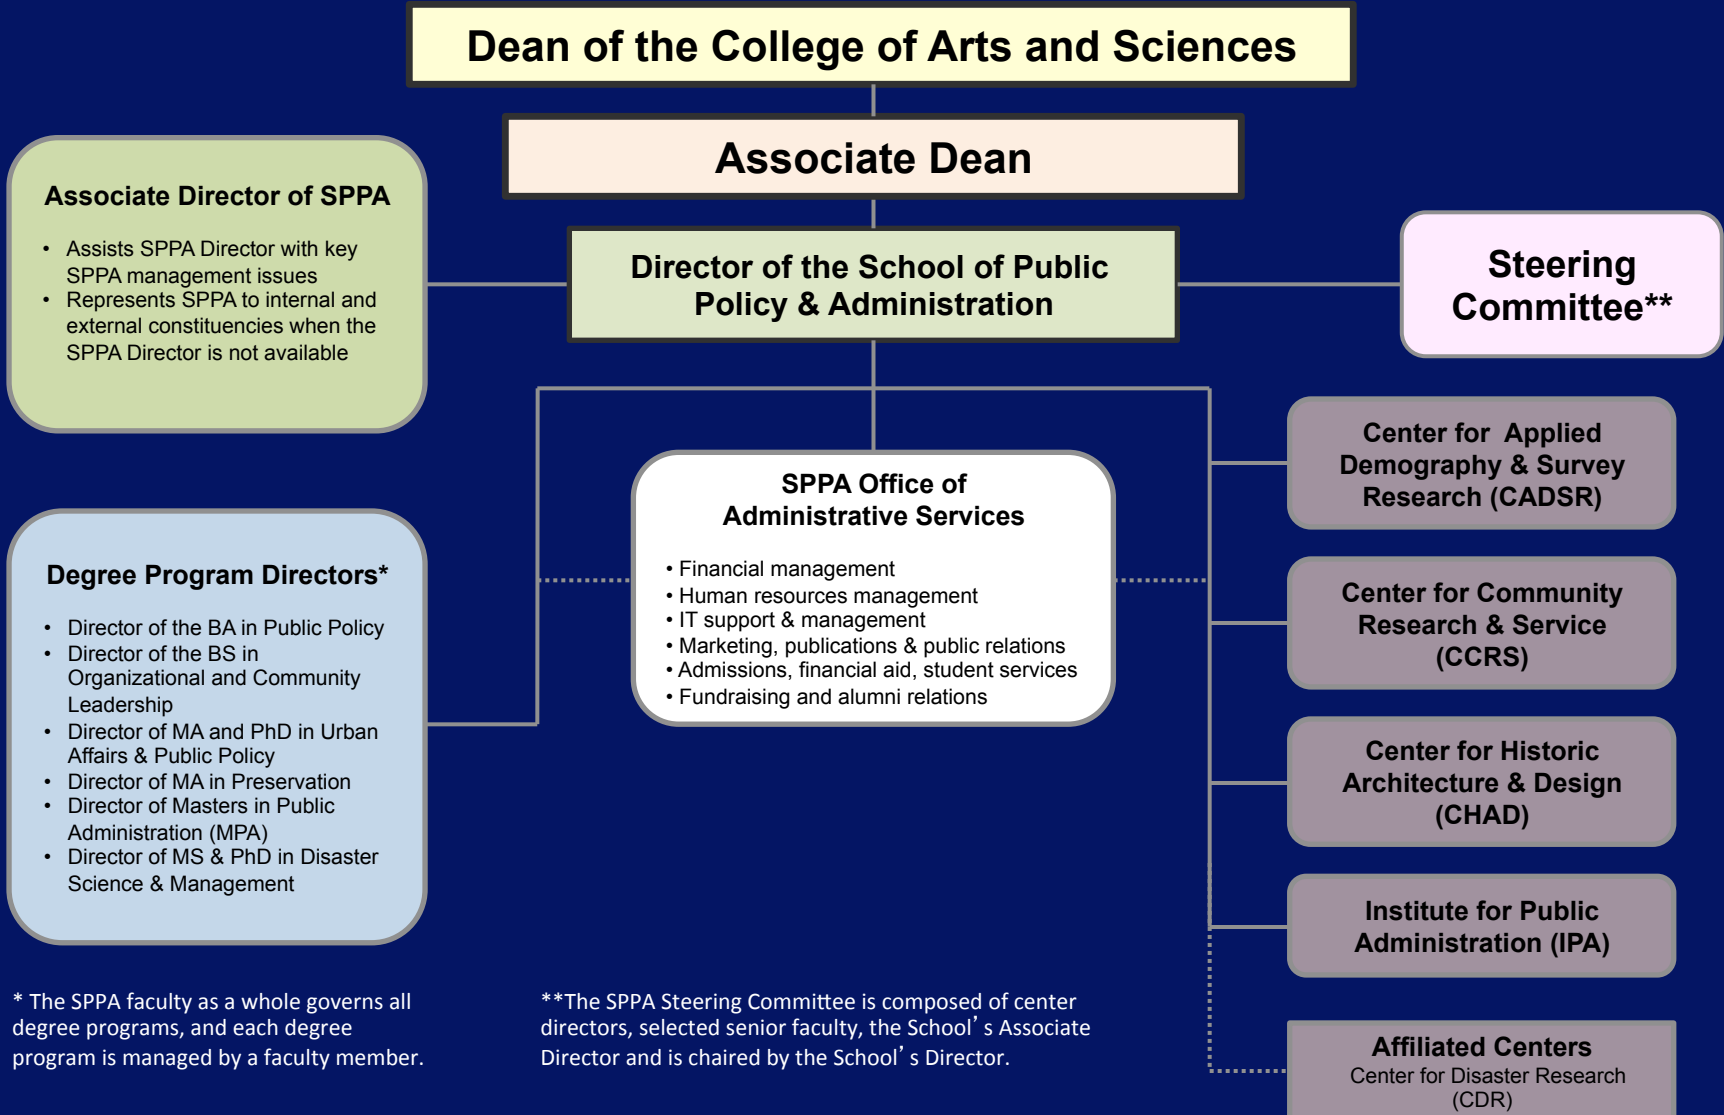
Dean of the College of Arts and Sciences

Associate Dean

Associate Director of SPPA

- Assists SPPA Director with key SPPA management issues
- Represents SPPA to internal and external constituencies when the SPPA Director is not available

Director of the School of Public Policy & Administration

Steering Committee**

Center for Applied Demography & Survey Research (CADSR)

SPPA Office of Administrative Services

• Financial management
• Human resources management
• IT support & management
• Marketing, publications & public relations
• Admissions, financial aid, student services
• Fundraising and alumni relations

Degree Program Directors*

- Director of the BA in Public Policy
- Director of the BS in Organizational and Community Leadership
- Director of MA and PhD in Urban Affairs & Public Policy
- Director of MA in Preservation
- Director of Masters in Public Administration (MPA)
- Director of MS & PhD in Disaster Science & Management

Center for Community Research & Service (CCRS)

Center for Historic Architecture & Design (CHAD)

Institute for Public Administration (IPA)

* The SPPA faculty as a whole governs all degree programs, and each degree program is managed by a faculty member.

**The SPPA Steering Committee is composed of center directors, selected senior faculty, the School's Associate Director and is chaired by the School's Director.

Affiliated Centers
Center for Disaster Research (CDR)